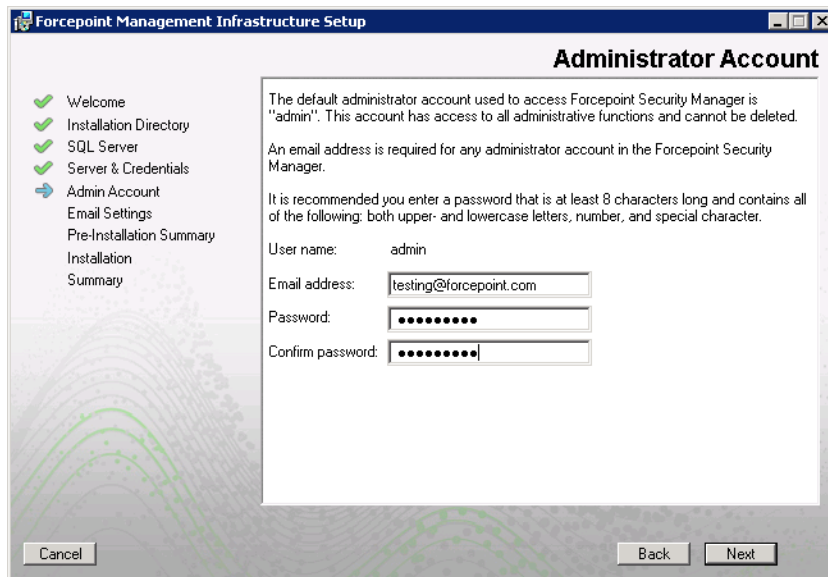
Forcepoint Management Infrastructure Setup

Administrator Account

Welcome
Installation Directory
SQL Server
Server & Credentials
Admin Account
Email Settings
Pre-Installation Summary
Installation
Summary

The default administrator account used to access Forcepoint Security Manager is "admin". This account has access to all administrative functions and cannot be deleted.

An email address is required for any administrator account in the Forcepoint Security Manager.

It is recommended you enter a password that is at least 8 characters long and contains all of the following: both upper- and lowercase letters, number, and special character.

User name: admin

Email address: testing@forcepoint.com

Password: •••••••••

Confirm password: •••••••••

Cancel

Back

Next